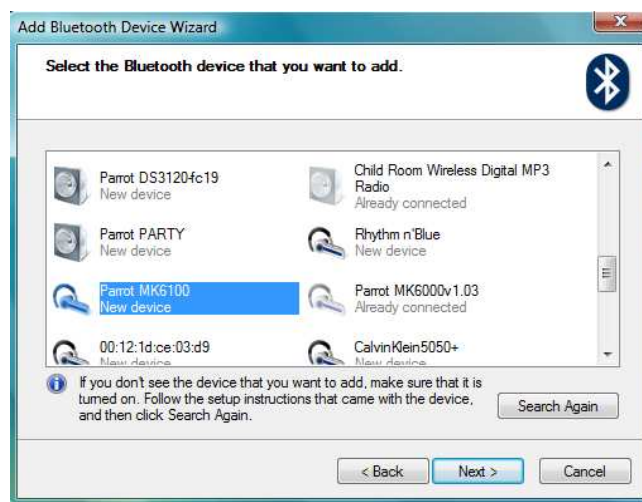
Add Bluetooth Device Wizard

Select the Bluetooth device that you want to add.

Parrot DS3120-fc19
New device

Child Room Wireless Digital MP3 Radio
Already connected

Parrot PARTY
New device

Rhythm n'Blue
New device

Parrot MK6100
New device

Parrot MK6000v1.03
Already connected

00:12:1d:ce:03:d9
New device

CalvinKlein5050+
New device

If you don't see the device that you want to add, make sure that it is turned on. Follow the setup instructions that came with the device, and then click Search Again.

Search Again

< Back

Next >

Cancel